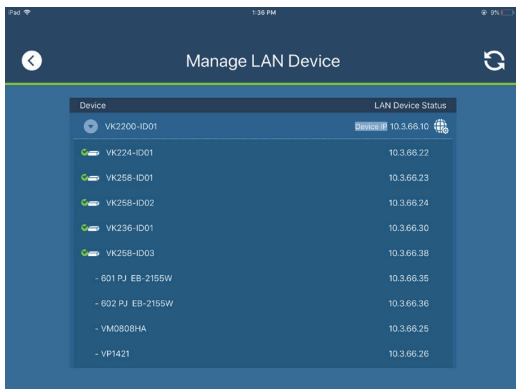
iPad
1:36 PM
9%

Manage LAN Device

| Device | LAN Device Status |
|---|---|
| VK2200-ID01 | Device IP 10.3.66.10 |
| VK224-ID01 | 10.3.66.22 |
| VK258-ID01 | 10.3.66.23 |
| VK258-ID02 | 10.3.66.24 |
| VK236-ID01 | 10.3.66.30 |
| VK258-ID03 | 10.3.66.38 |
| - 601 PJ EB-2155W | 10.3.66.35 |
| - 602 PJ EB-2155W | 10.3.66.36 |
| - VM0808HA | 10.3.66.25 |
| - VP1421 | 10.3.66.26 |